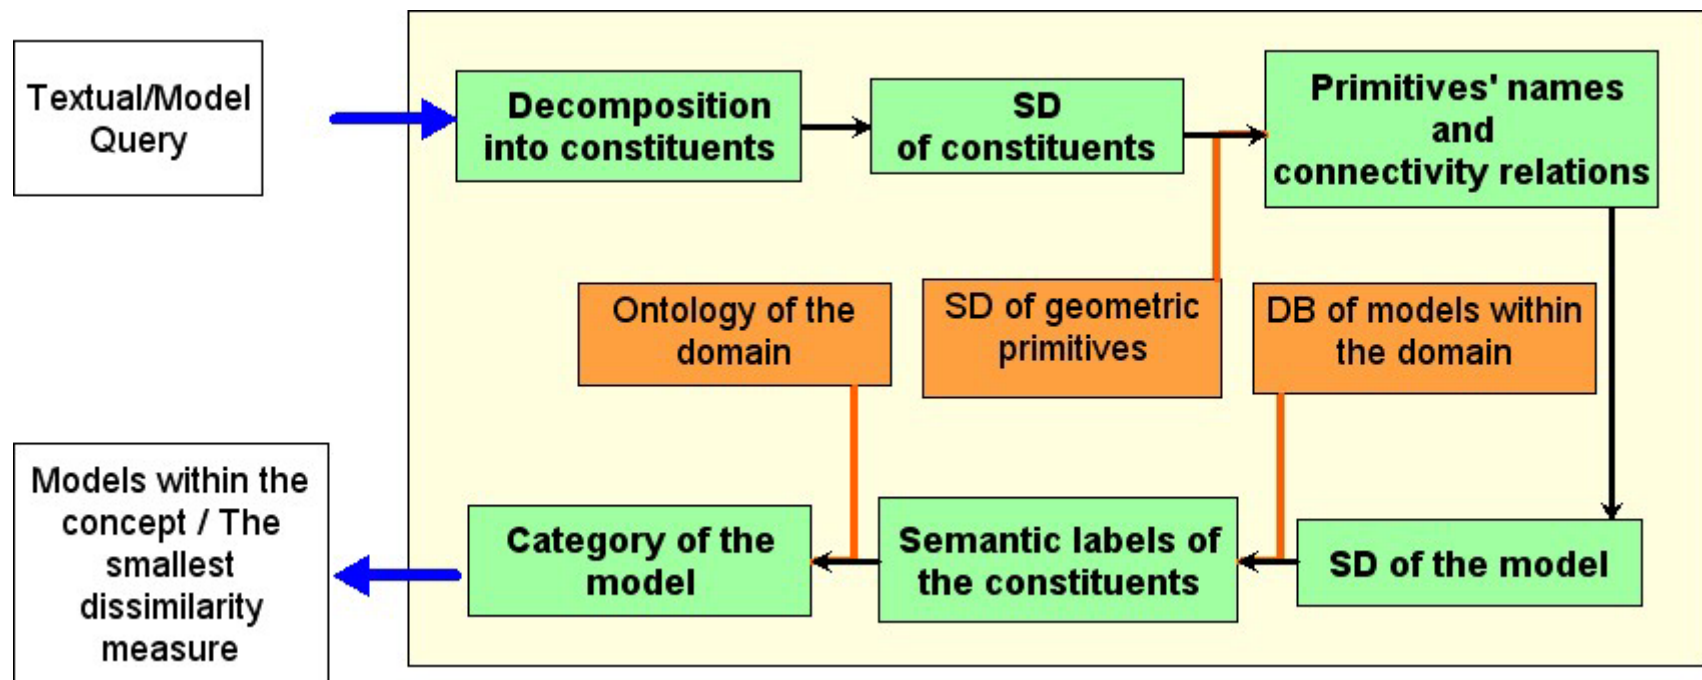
Textual/Model Query

Decomposition into constituents

SD of constituents

Primitives' names and connectivity relations

Ontology of the domain

SD of geometric primitives

DB of models within the domain

Models within the concept / The smallest dissimilarity measure

Category of the model

Semantic labels of the constituents

SD of the model